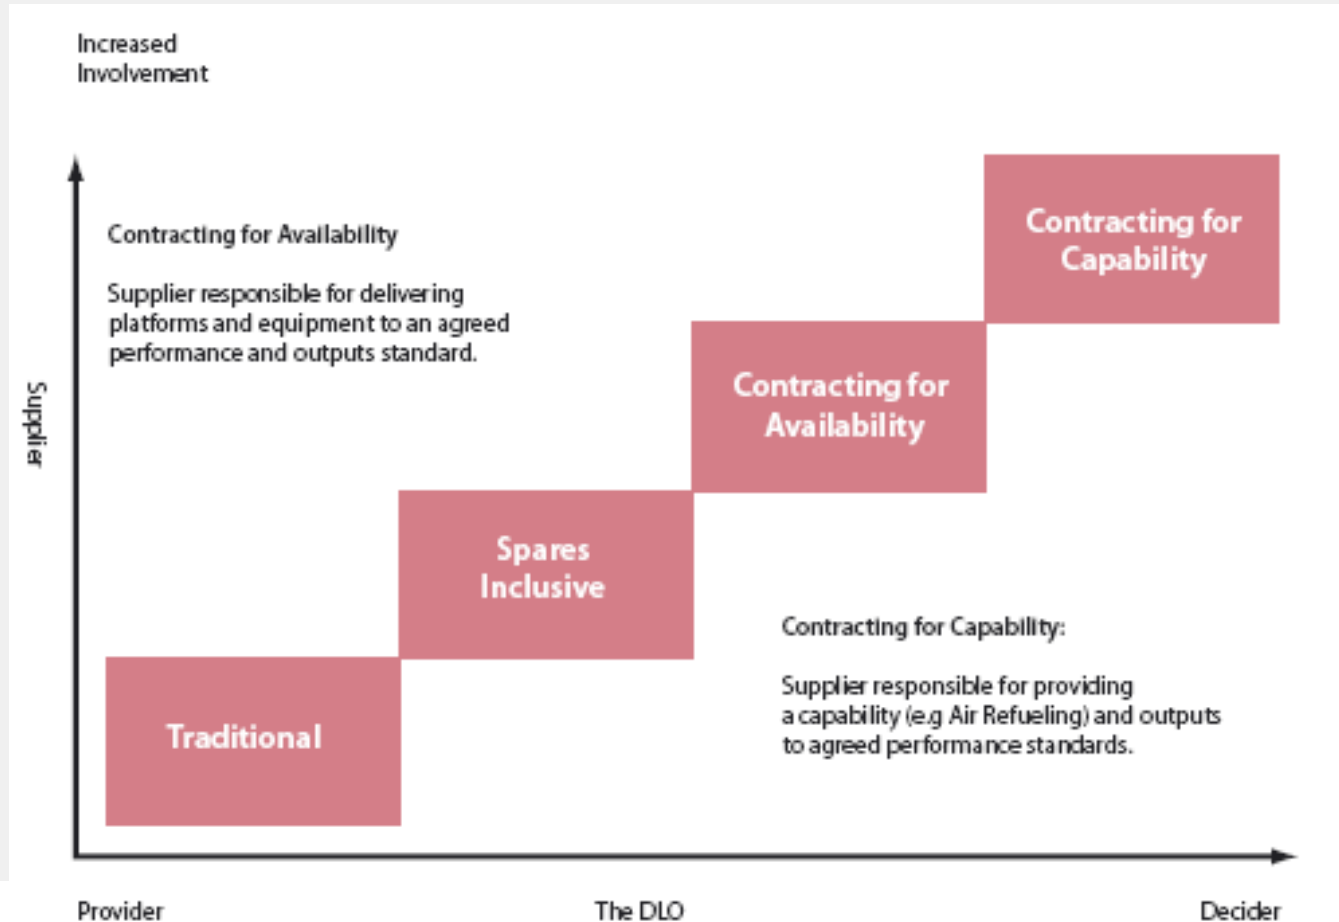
Increased
Involvement

Supplier

Contracting for Availability

Supplier responsible for delivering platforms and equipment to an agreed performance and outputs standard.

Contracting for Capability

Contracting for Availability

Spares Inclusive

Traditional

Contracting for Capability:

Supplier responsible for providing a capability (e.g Air Refueling) and outputs to agreed performance standards.

Provider

The DLO

Decider